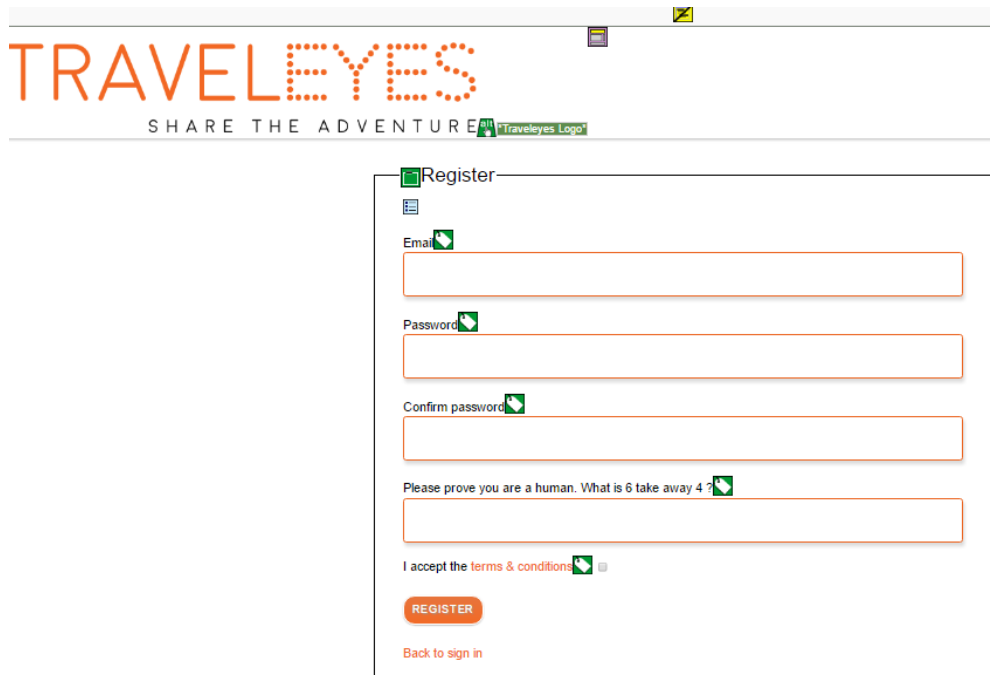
TRAVELEYES
SHARE THE ADVENTURE

alt "Traveleyes Logo"

Register

Email

Password

Confirm password

Please prove you are a human. What is 6 take away 4 ?

I accept the terms & conditions

REGISTER

Back to sign in